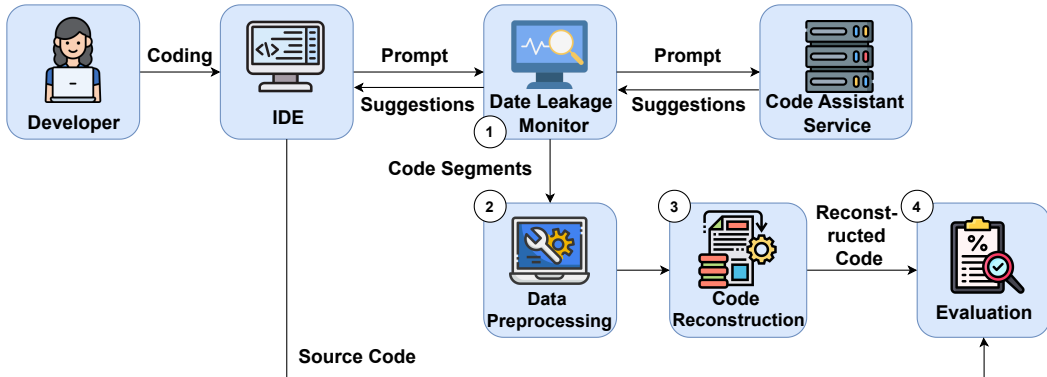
Developer

Coding

IDE

Prompt

Suggestions

Date Leakage Monitor

1

Prompt

Suggestions

Code Assistant Service

Code Segments

2

Data Preprocessing

3

Code Reconstruction

Reconstructed Code

4

Evaluation

Source Code